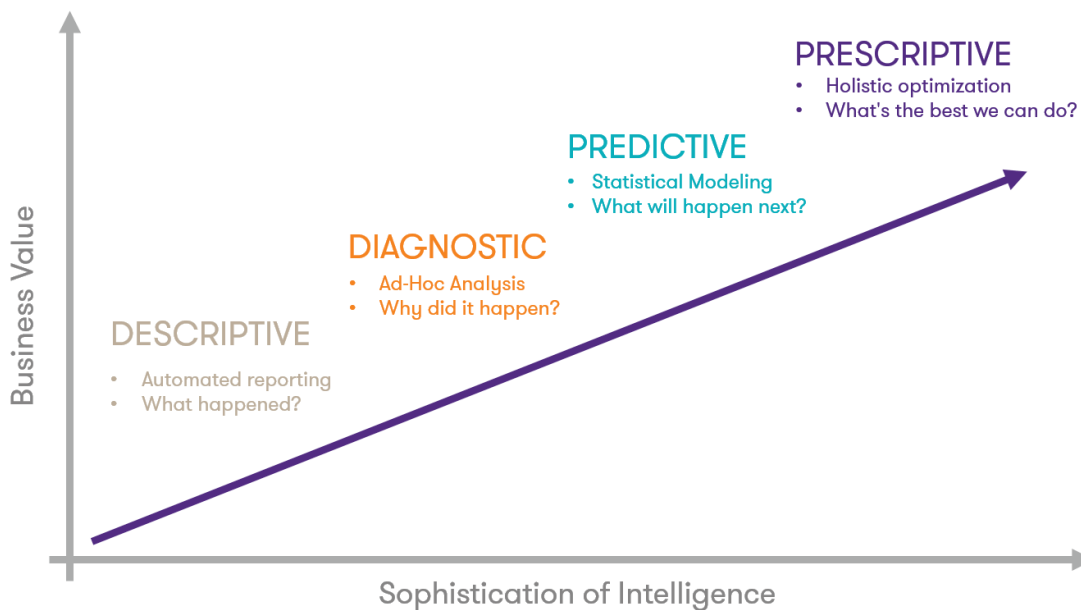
Business Value

PRESCRIPTIVE
• Holistic optimization
• What's the best we can do?

PREDICTIVE
• Statistical Modeling
• What will happen next?

DIAGNOSTIC
• Ad-Hoc Analysis
• Why did it happen?

DESCRIPTIVE
• Automated reporting
• What happened?

Sophistication of Intelligence